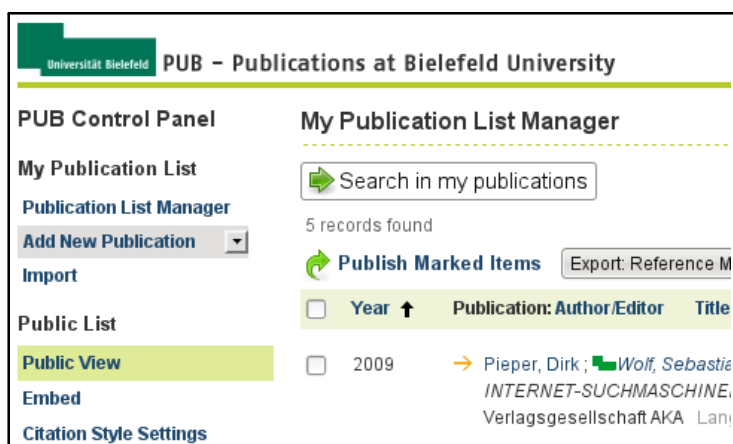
Universität Bielefeld PUB – Publications at Bielefeld University

PUB Control Panel

My Publication List

Publication List Manager

Add New Publication

Import

Public List

Public View

Embed

Citation Style Settings

My Publication List Manager

Search in my publications

5 records found

Publish Marked Items

Export: Reference M

Year

Publication: Author/Editor

Title

2009

Pieper, Dirk ; Wolf, Sebastia

INTERNET-SUCHMASCHINE

Verlagsgesellschaft AKA Lang